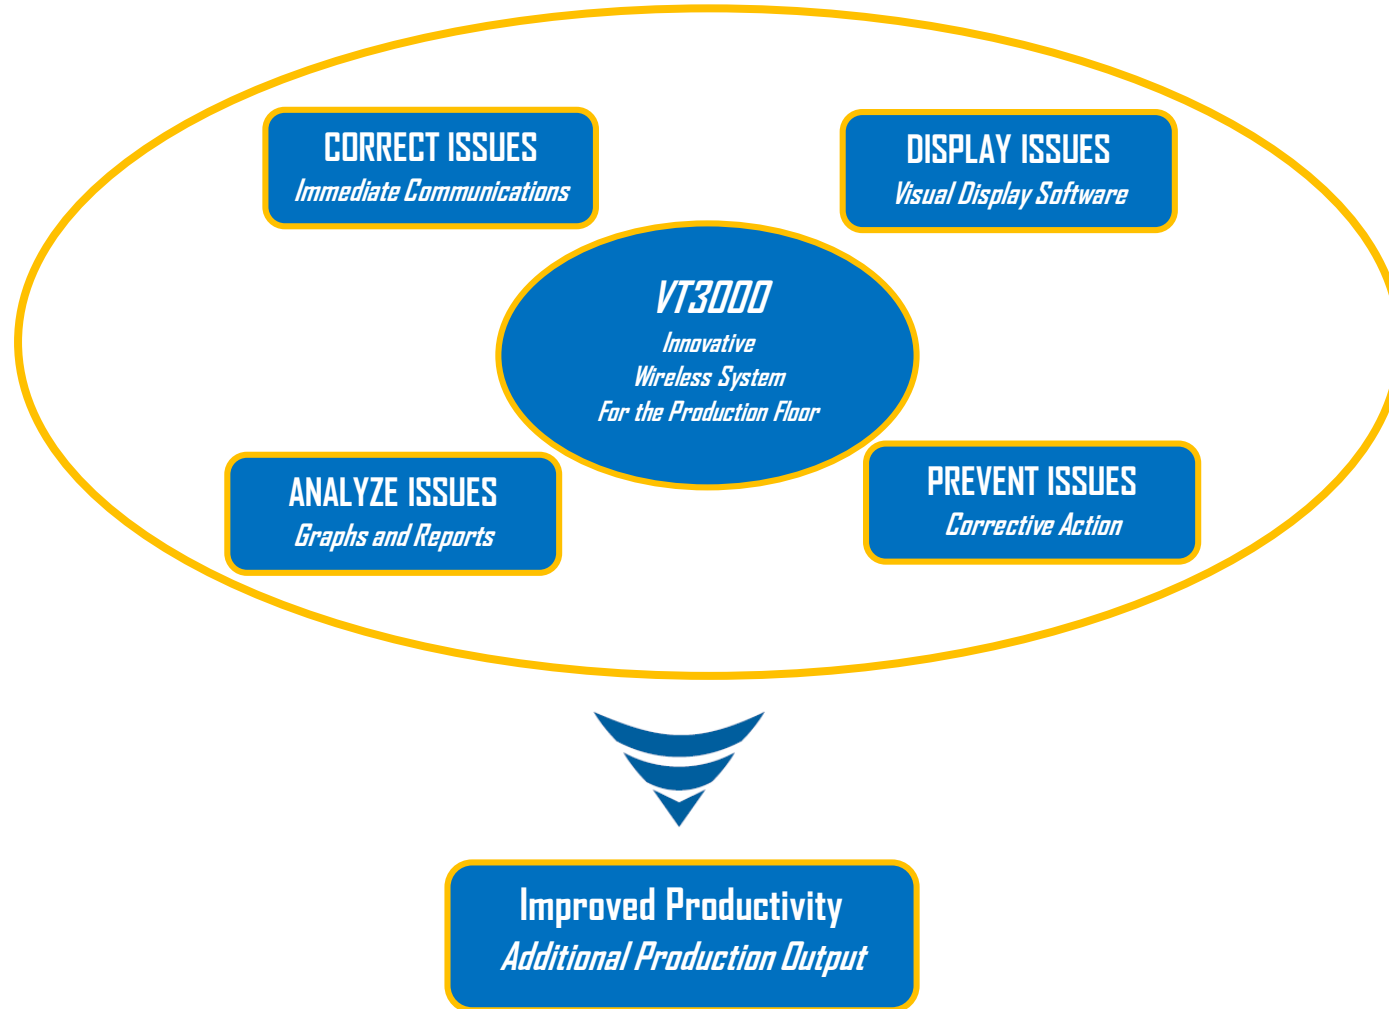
CORRECT ISSUES
Immediate Communications

DISPLAY ISSUES
Visual Display Software

VT3000
Innovative
Wireless System
For the Production Floor

ANALYZE ISSUES
Graphs and Reports

PREVENT ISSUES
Corrective Action

Improved Productivity
Additional Production Output